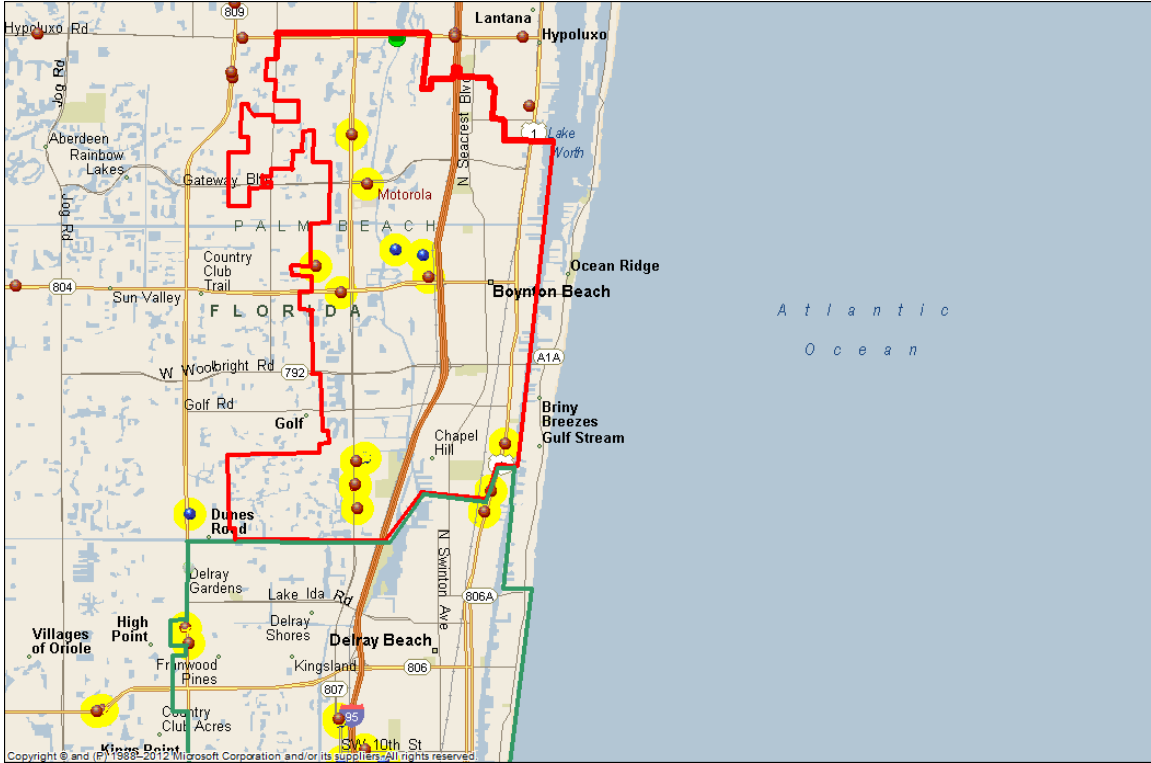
809
Hypoluxo Rd
Lantana
Hypoluxo
Jog Rd
Aberdeen
Rainbow Lakes
N Seacrest Blvd
1
Lake Worth
Gateway Blvd
Motorola
Jog Rd
PALM BEACH
Country Club Trail
804
Sun Valley
FLORIDA
Boynton Beach
Ocean Ridge
Atlantic
Ocean
A1A
W Woolbright Rd
792
Golf Rd
Golf
Briny Breezes
Gulf Stream
Chapel Hill
Dunes Road
N Swinton Ave
Delray Gardens
Lake Ida Rd
806A
High Point
Villages of Oriole
Delray Shores
Delray Beach
Fernwood Pines
Kingsland
806
807
Country Club Acres
95
Kings Point
SW 10th St
Copyright © and (P) 1988–2012 Microsoft Corporation and/or its suppliers. All rights reserved.